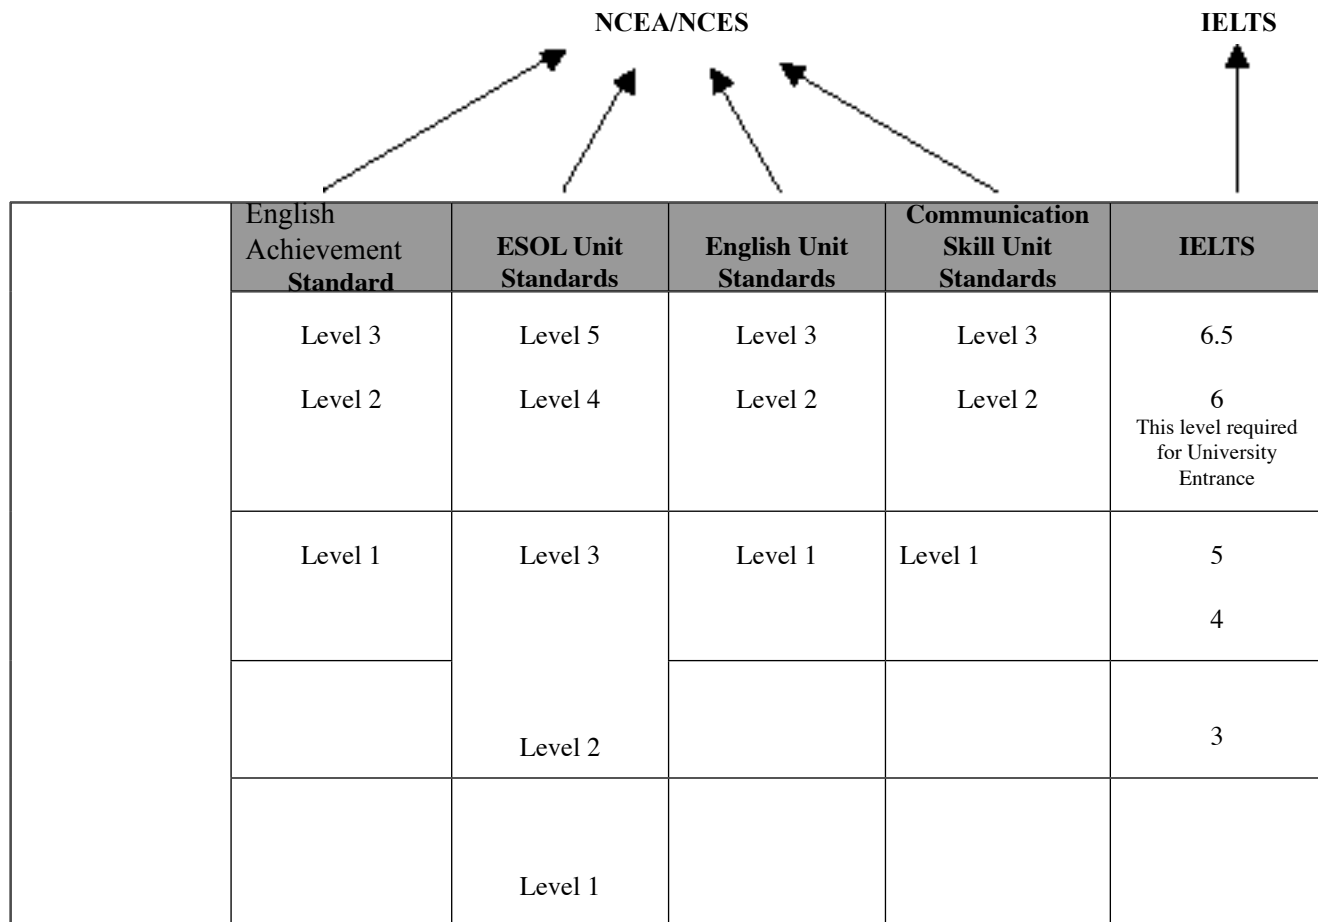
NCEA/NCES

IELTS

| | English Achievement Standard | ESOL Unit Standards | English Unit Standards | Communication Skill Unit Standards | IELTS |
|---|---|---|---|---|---|
| | Level 3<br>Level 2 | Level 5<br>Level 4 | Level 3<br>Level 2 | Level 3<br>Level 2 | 6.5<br>6<br>This level required for University Entrance |
| | Level 1 | Level 3 | Level 1 | Level 1 | 5<br>4 |
| | | Level 2 | | | 3 |
| | | Level 1 | | | |